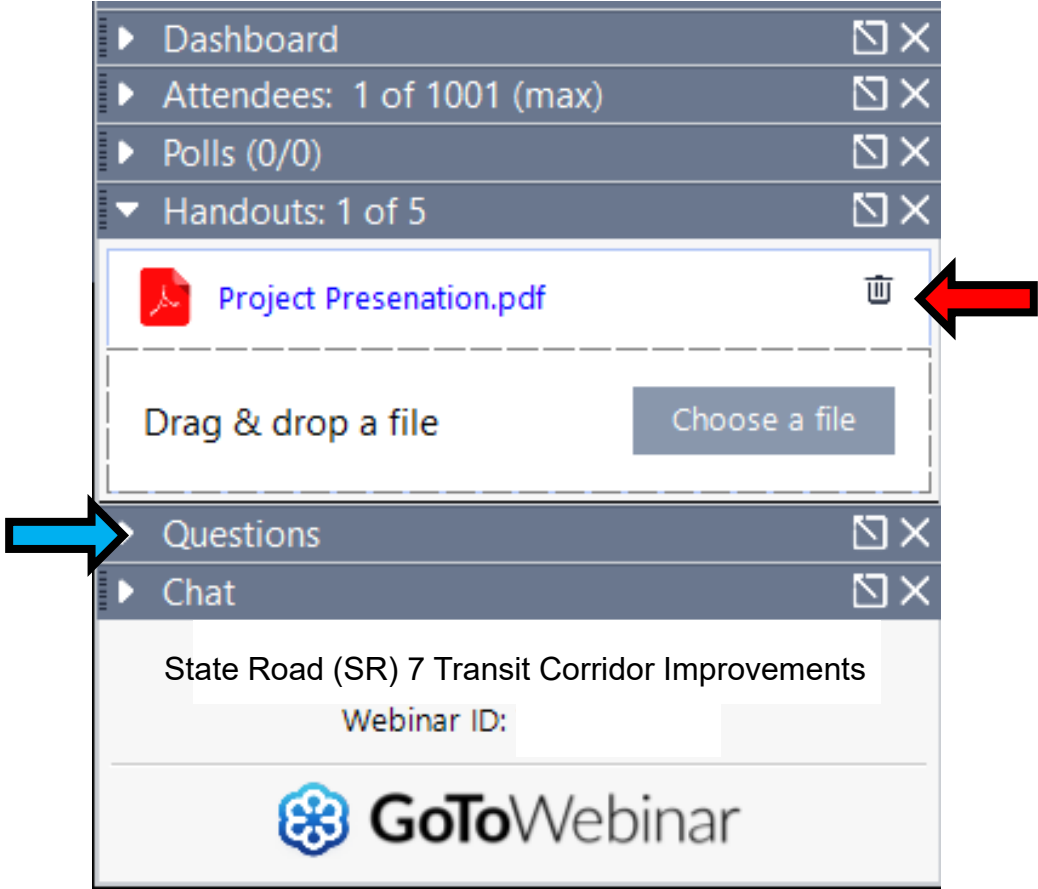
Dashboard

Attendees: 1 of 1001 (max)

Polls (0/0)

Handouts: 1 of 5

Project Presenation.pdf

Drag & drop a file

Choose a file

Questions

Chat

State Road (SR) 7 Transit Corridor Improvements

Webinar ID:

GoToWebinar